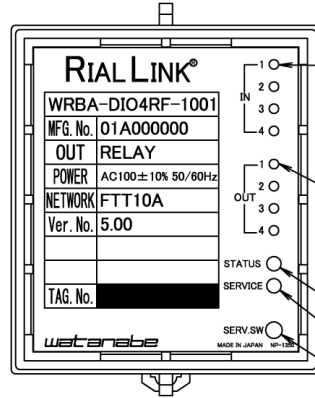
RIAL LINK®

WRBA-DIO4RF-1001

| MFG. No. | 01A000000 |
|---|---|
| OUT | RELAY |
| POWER | AC100±10% 50/60Hz |
| NETWORK | FTT10A |
| Ver. No. | 5.00 |
| | |
| | |
| TAG. No. | |

watanabe

IN 1 2 3 4

OUT 1 2 3 4

STATUS

SERVICE

SERV.SW

MADE IN JAPAN NP-1350